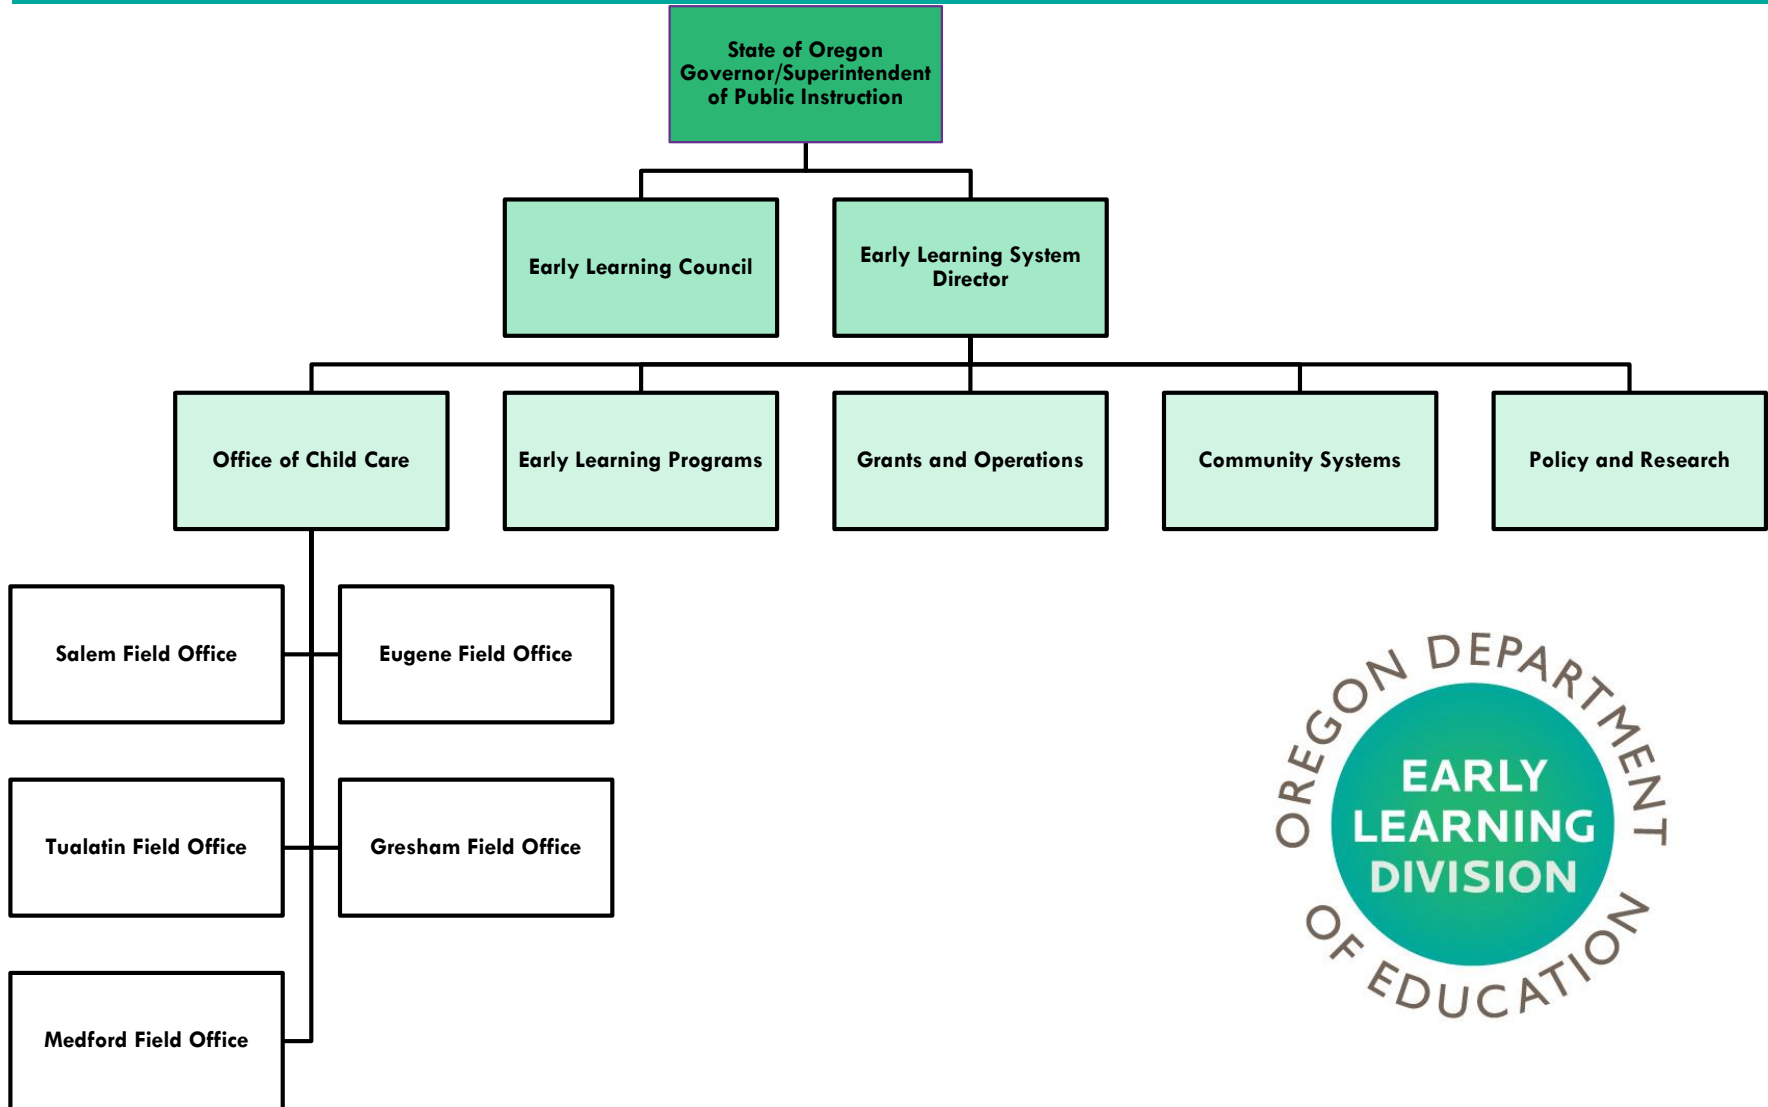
State of Oregon Governor/Superintendent of Public Instruction

Early Learning Council

Early Learning System Director

Office of Child Care

Early Learning Programs

Grants and Operations

Community Systems

Policy and Research

Salem Field Office

Eugene Field Office

Tualatin Field Office

Gresham Field Office

Medford Field Office

OREGON DEPARTMENT OF EDUCATION

EARLY LEARNING DIVISION